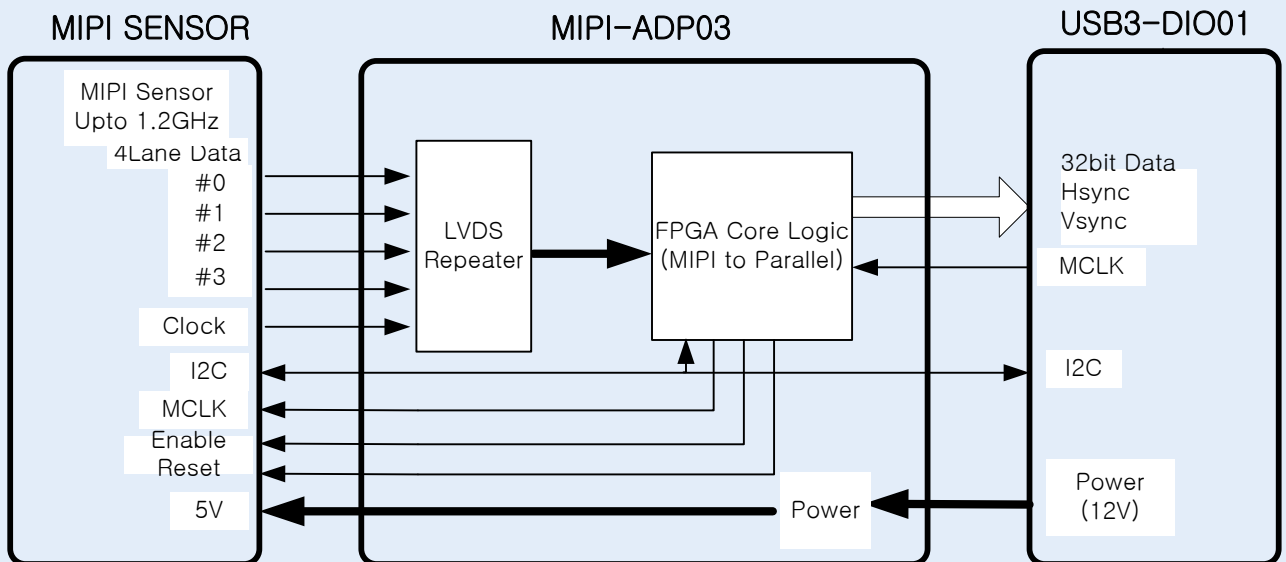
MIPI SENSOR

MIPI Sensor
Upto 1.2GHz
4Lane Data
#0
#1
#2
#3
Clock
I2C
MCLK
Enable
Reset
5V

MIPI-ADP03

LVDS
Repeater

FPGA Core Logic
(MIPI to Parallel)

Power

USB3-DIO01

32bit Data
Hsync
Vsync
MCLK
I2C
Power
(12V)